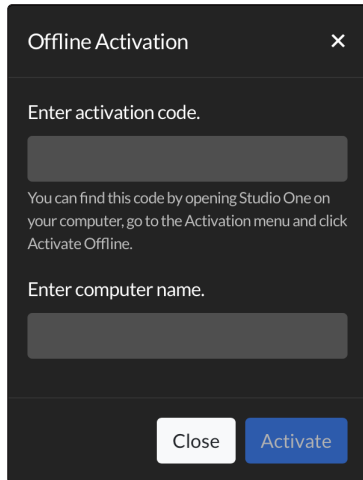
Offline Activation ×

Enter activation code.

You can find this code by opening Studio One on your computer, go to the Activation menu and click Activate Offline.

Enter computer name.

Close Activate